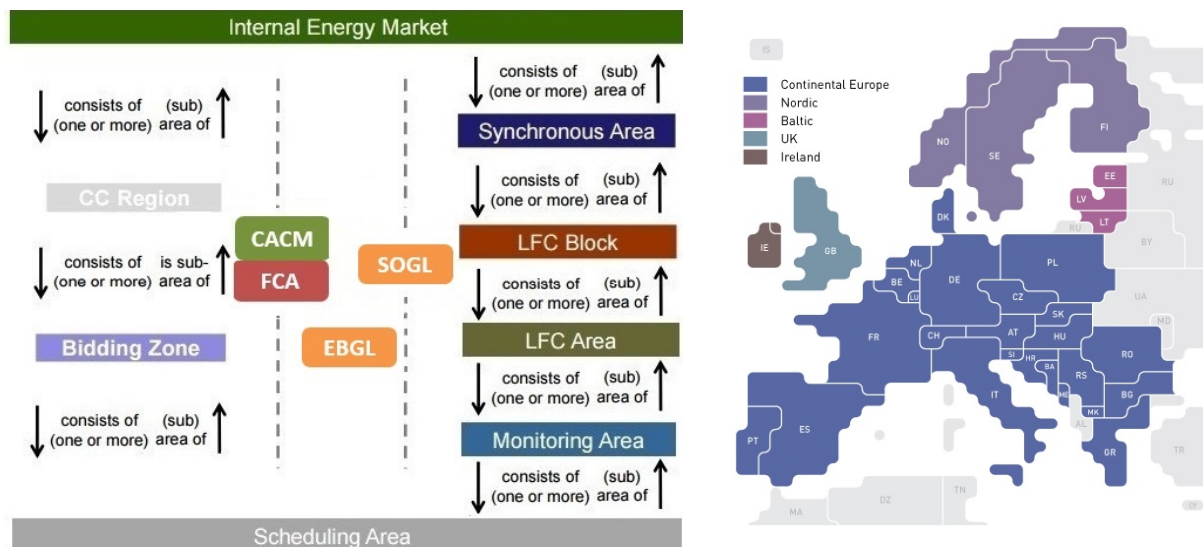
Internal Energy Market

consists of (sub) (one or more) area of

CC Region

consists of is sub- (one or more) area of

Bidding Zone

consists of (sub) (one or more) area of

CACM

FCA

EBGL

SOGL

consists of (sub) (one or more) area of

Synchronous Area

consists of (sub) (one or more) area of

LFC Block

consists of (sub) (one or more) area of

LFC Area

consists of (sub) (one or more) area of

Monitoring Area

consists of (sub) (one or more) area of

Scheduling Area

IS

Continental Europe
Nordic
Baltic
UK
Ireland

NO SE FI EE LV LT RU BY DK IE GB NL BE LU DE PL CZ SK UA MD FR CH AT SI HR BA HU RS RO ME BG MK AL IT ES PT GR TR DZ TN MA LY